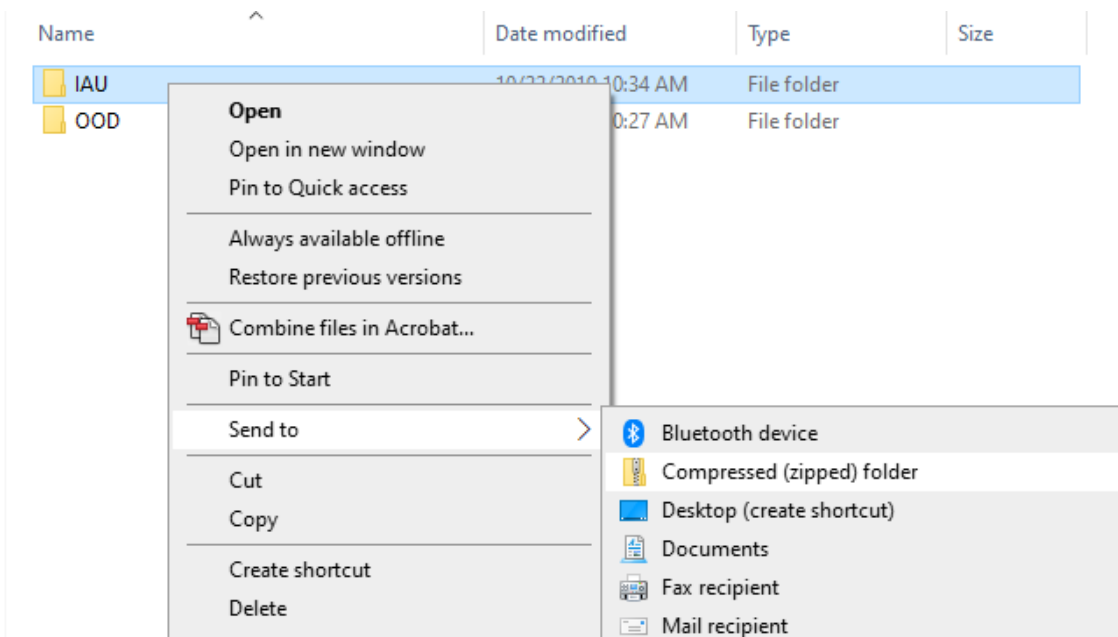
Name

Date modified

Type

Size

IAU

10/22/2019 10:34 AM

File folder

OOD

0:27 AM

File folder

Open

Open in new window

Pin to Quick access

Always available offline

Restore previous versions

Combine files in Acrobat...

Pin to Start

Send to

Cut

Copy

Create shortcut

Delete

Bluetooth device

Compressed (zipped) folder

Desktop (create shortcut)

Documents

Fax recipient

Mail recipient